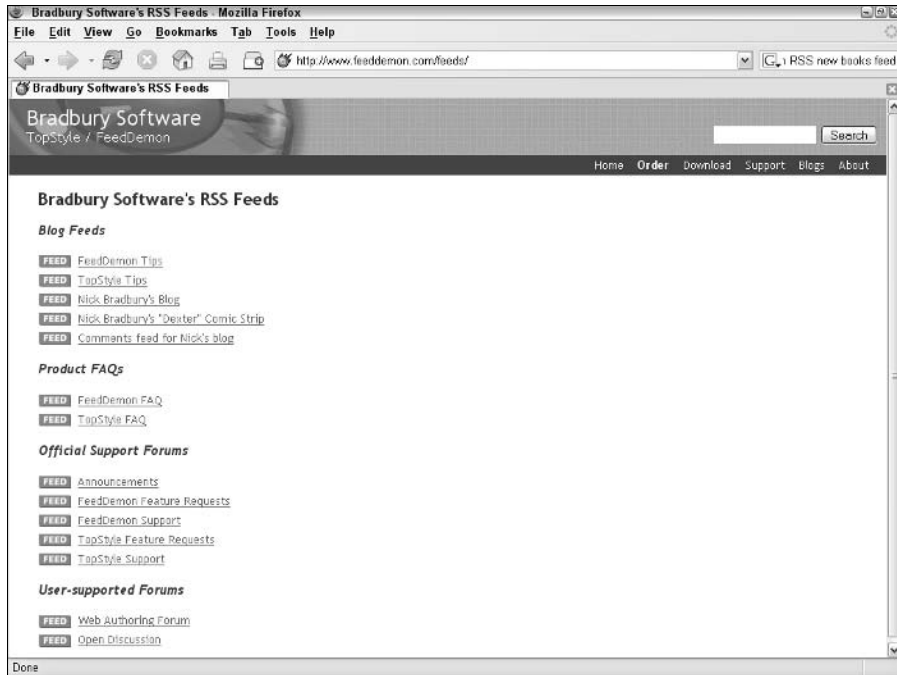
Bradbury Software's RSS Feeds - Mozilla Firefox

File Edit View Go Bookmarks Tab Tools Help

http://www.feeddemon.com/feeds/

G RSS new books feed

Bradbury Software's RSS Feeds

Bradbury Software
TopStyle / FeedDemon

Search

Home Order Download Support Blogs About

Bradbury Software's RSS Feeds

Blog Feeds

FEED FeedDemon Tips
FEED TopStyle Tips
FEED Nick Bradbury's Blog
FEED Nick Bradbury's "Dexter" Comic Strip
FEED Comments feed for Nick's blog

Product FAQs

FEED FeedDemon FAQ
FEED TopStyle FAQ

Official Support Forums

FEED Announcements
FEED FeedDemon Feature Requests
FEED FeedDemon Support
FEED TopStyle Feature Requests
FEED TopStyle Support

User-supported Forums

FEED Web Authoring Forum
FEED Open Discussion

Done